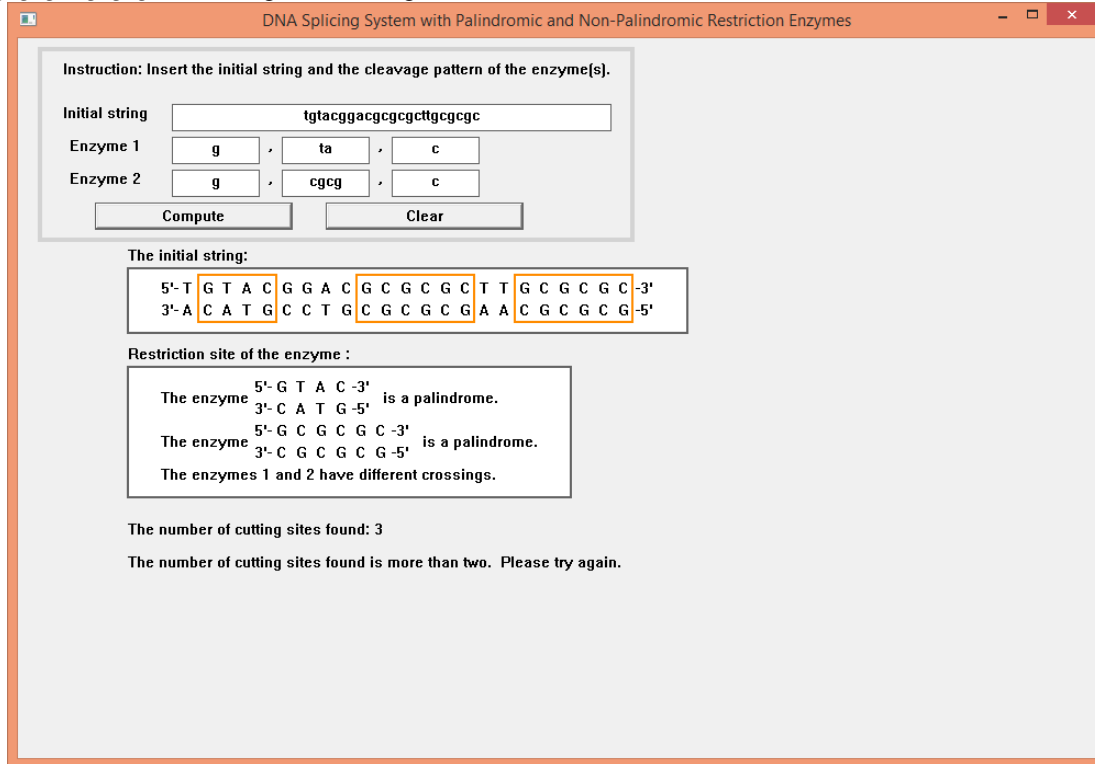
DNA Splicing System with Palindromic and Non-Palindromic Restriction Enzymes

Instruction: Insert the initial string and the cleavage pattern of the enzyme(s).

Initial string tgtacggacgcgcgcttgcgcgc

Enzyme 1 g , ta , c

Enzyme 2 g , cgcg , c

Compute Clear

The initial string:

5'- T G T A C G G A C G C G C G C T T G C G C G C -3'
3'- A C A T G C C T G C G C G C G A A C G C G C G -5'

Restriction site of the enzyme :

The enzyme 5'- G T A C -3' 3'- C A T G -5' is a palindrome.

The enzyme 5'- G C G C G C -3' 3'- C G C G C G -5' is a palindrome.

The enzymes 1 and 2 have different crossings.

The number of cutting sites found: 3

The number of cutting sites found is more than two. Please try again.